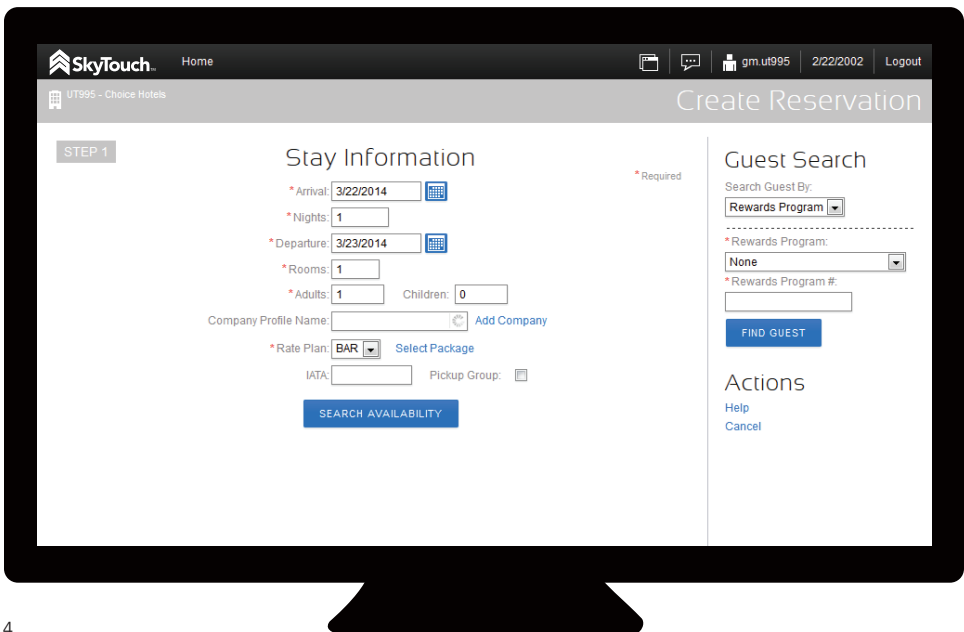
SkyTouch™ Home

gm.ut995 | 2/22/2002 | Logout

UT995 - Choice Hotels

Create Reservation

STEP 1

Stay Information

* Required

* Arrival: 3/22/2014

* Nights: 1

* Departure: 3/23/2014

* Rooms: 1

* Adults: 1 Children: 0

Company Profile Name: Add Company

* Rate Plan: BAR Select Package

IATA: Pickup Group:

SEARCH AVAILABILITY

Guest Search

Search Guest By:

Rewards Program

* Rewards Program:

None

* Rewards Program #:

FIND GUEST

Actions

Help

Cancel

4